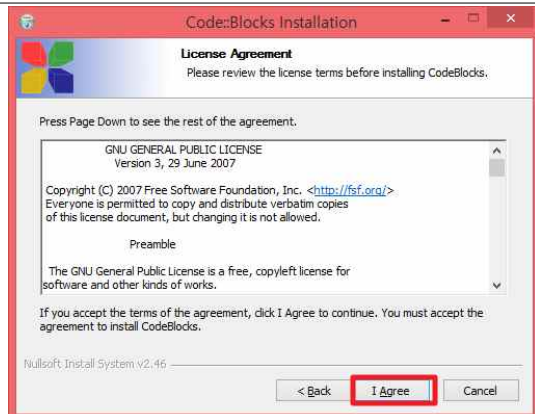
Code::Blocks Installation

License Agreement
Please review the license terms before installing CodeBlocks.

Press Page Down to see the rest of the agreement.

GNU GENERAL PUBLIC LICENSE
Version 3, 29 June 2007

Copyright (C) 2007 Free Software Foundation, Inc. <http://fsf.org/>
Everyone is permitted to copy and distribute verbatim copies
of this license document, but changing it is not allowed.

Preamble

The GNU General Public License is a free, copyleft license for
software and other kinds of works.

If you accept the terms of the agreement, click I Agree to continue. You must accept the agreement to install CodeBlocks.

Nullsoft Install System v2.46

< Back
I Agree
Cancel